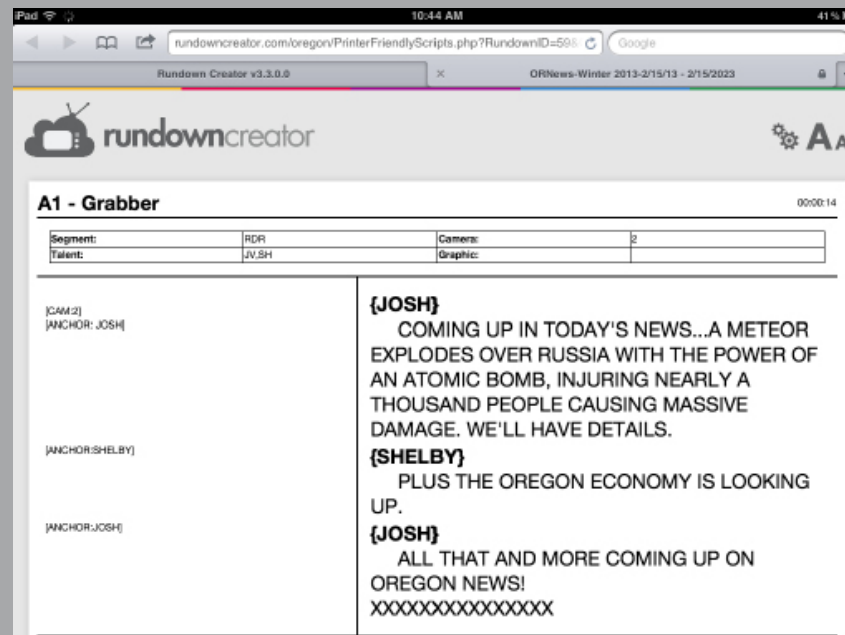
iPad
10:44 AM
41%

rundowncreator.com/oregon/PrinterFriendlyScripts.php?RundownID=59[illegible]
Google

Rundown Creator v3.3.0.0
ORNews-Winter 2013-2/15/13 - 2/15/2023

rundowncreator

A1 - Grabber
00:00:14

| Segment: | RDR | Camera: | 2 |
|---|---|---|---|
| Talent: | JV,SH | Graphic: | |

[CAM:2]
[ANCHOR: JOSH]

{JOSH}
COMING UP IN TODAY'S NEWS...A METEOR EXPLODES OVER RUSSIA WITH THE POWER OF AN ATOMIC BOMB, INJURING NEARLY A THOUSAND PEOPLE CAUSING MASSIVE DAMAGE. WE'LL HAVE DETAILS.

[ANCHOR:SHELBY]

{SHELBY}
PLUS THE OREGON ECONOMY IS LOOKING UP.

[ANCHOR:JOSH]

{JOSH}
ALL THAT AND MORE COMING UP ON OREGON NEWS!
XXXXXXXXXXXXXXX